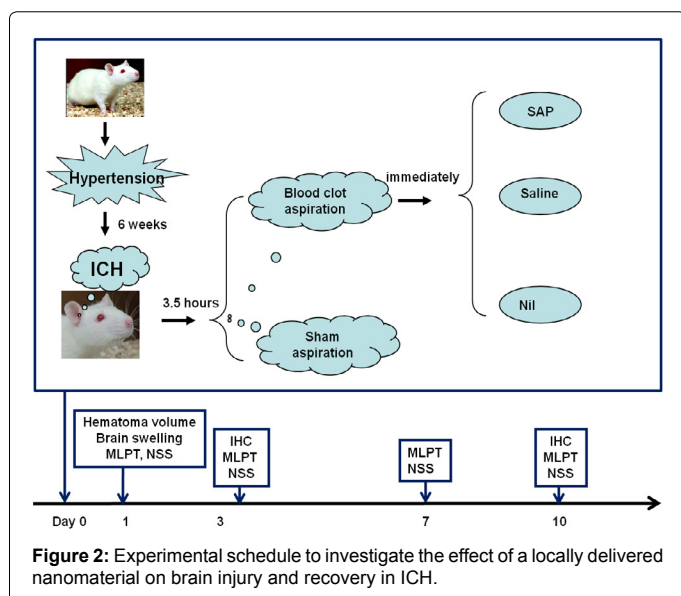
Hypertension

6 weeks

ICH

3.5 hours

8

Blood clot aspiration

immediately

Sham aspiration

SAP

Saline

Nil

Hematoma volume
Brain swelling
MLPT, NSS

IHC
MLPT
NSS

MLPT
NSS

IHC
MLPT
NSS

Day 0 1 3 7 10

**Figure 2:** Experimental schedule to investigate the effect of a locally delivered nanomaterial on brain injury and recovery in ICH.